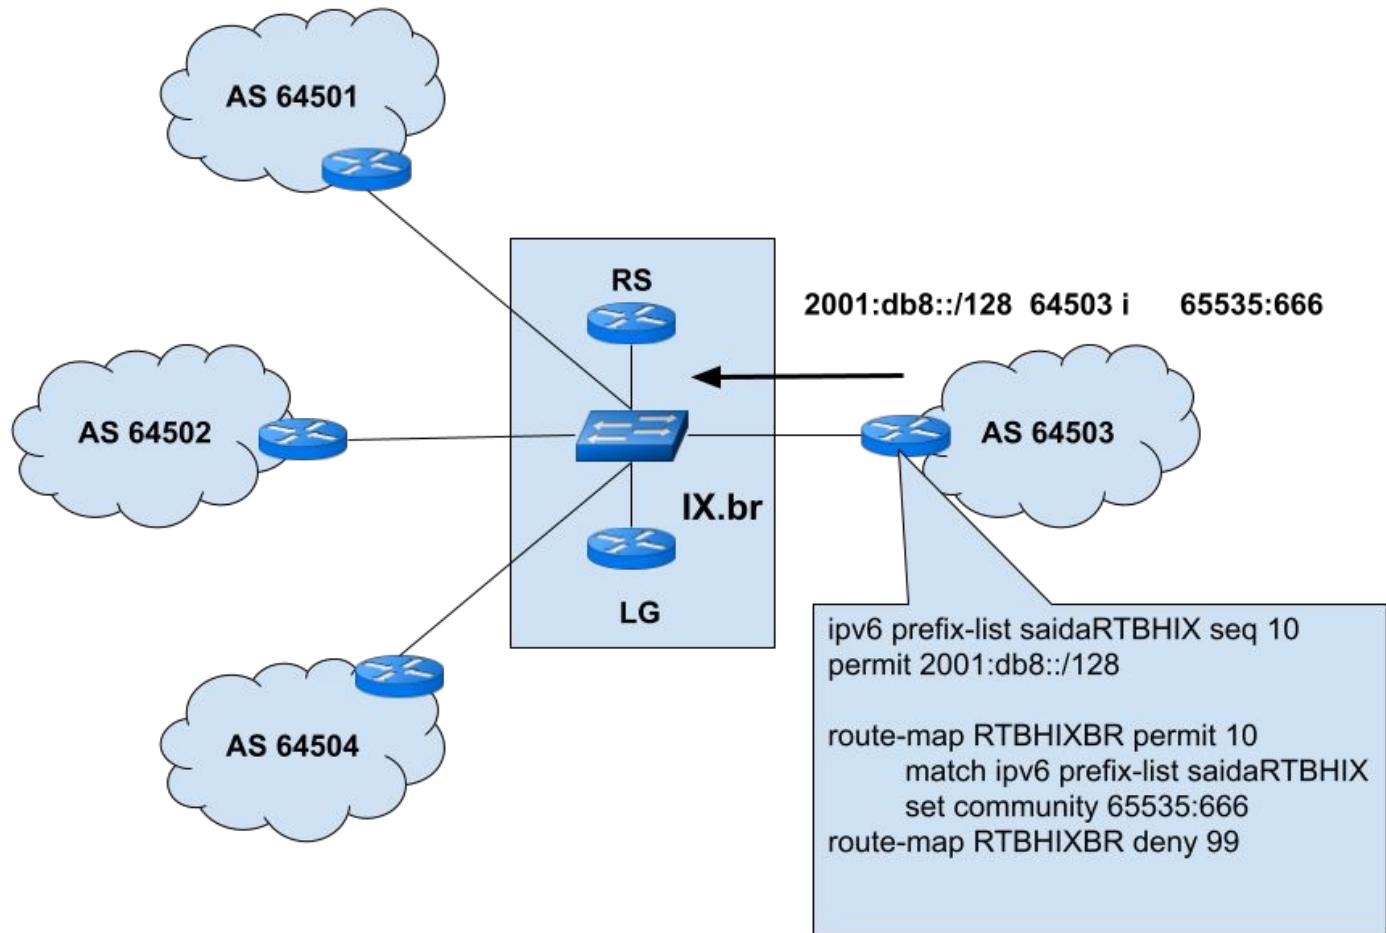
AS 64501

RS

2001:db8::/128 64503 i 65535:666

AS 64502

AS 64503

IX.br

LG

AS 64504

ipv6 prefix-list saidaRTBHIX seq 10 permit 2001:db8::/128

route-map RTBHIXBR permit 10
match ipv6 prefix-list saidaRTBHIX
set community 65535:666
route-map RTBHIXBR deny 99